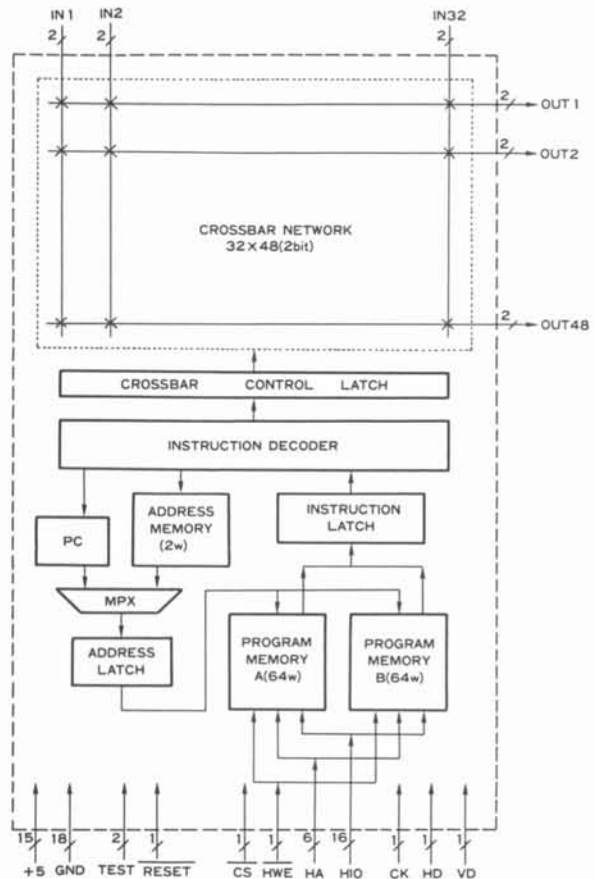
IN1 IN2 IN32
2 2 2
2 OUT1
2 OUT2
CROSSBAR NETWORK
32 X 48 (2bit)
2 OUT48
CROSSBAR CONTROL LATCH
INSTRUCTION DECODER
PC
ADDRESS MEMORY (2w)
INSTRUCTION LATCH
MPX
ADDRESS LATCH
PROGRAM MEMORY A(64w)
PROGRAM MEMORY B(64w)
15 18 2 1 1 1 6 16 1 1 1
+5 GND TEST $\overline{RESET}$ $\overline{CS}$ $\overline{HWE}$ HA HIO CK HD VD